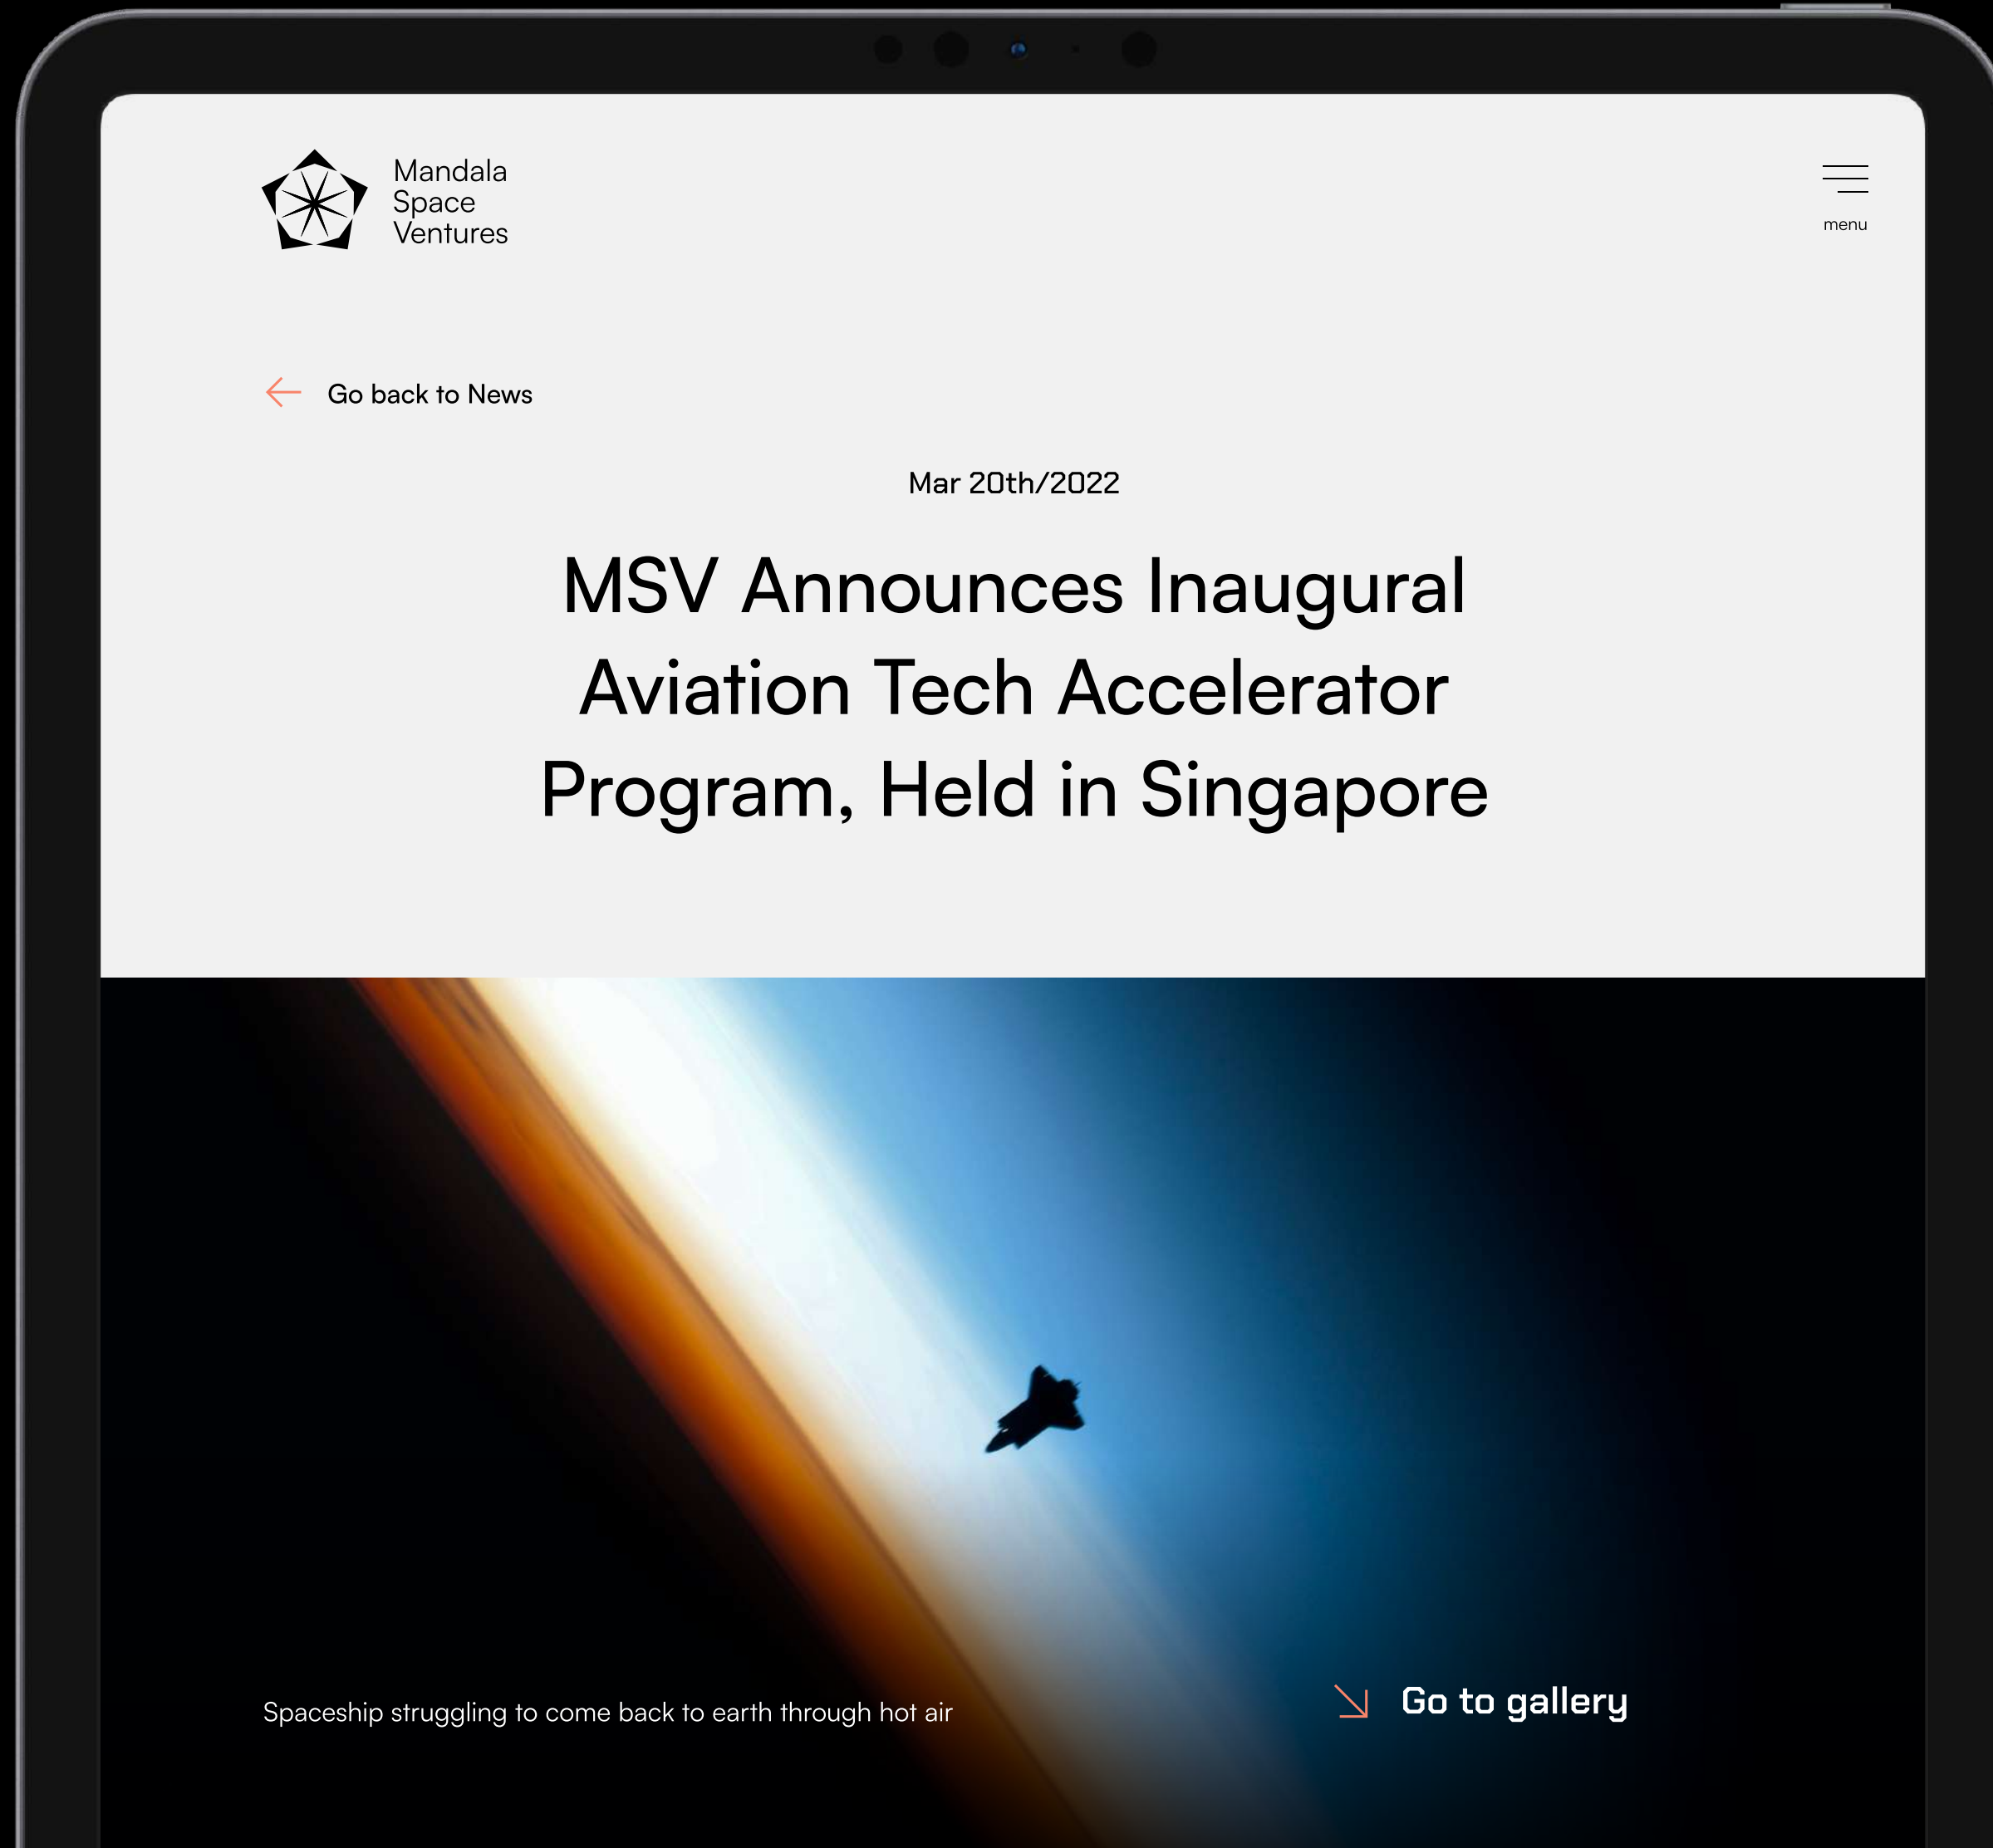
Mandala
Space
Ventures

menu

Go back to News

Mar 20th/2022

MSV Announces Inaugural Aviation Tech Accelerator Program, Held in Singapore

Spaceship struggling to come back to earth through hot air

Go to gallery